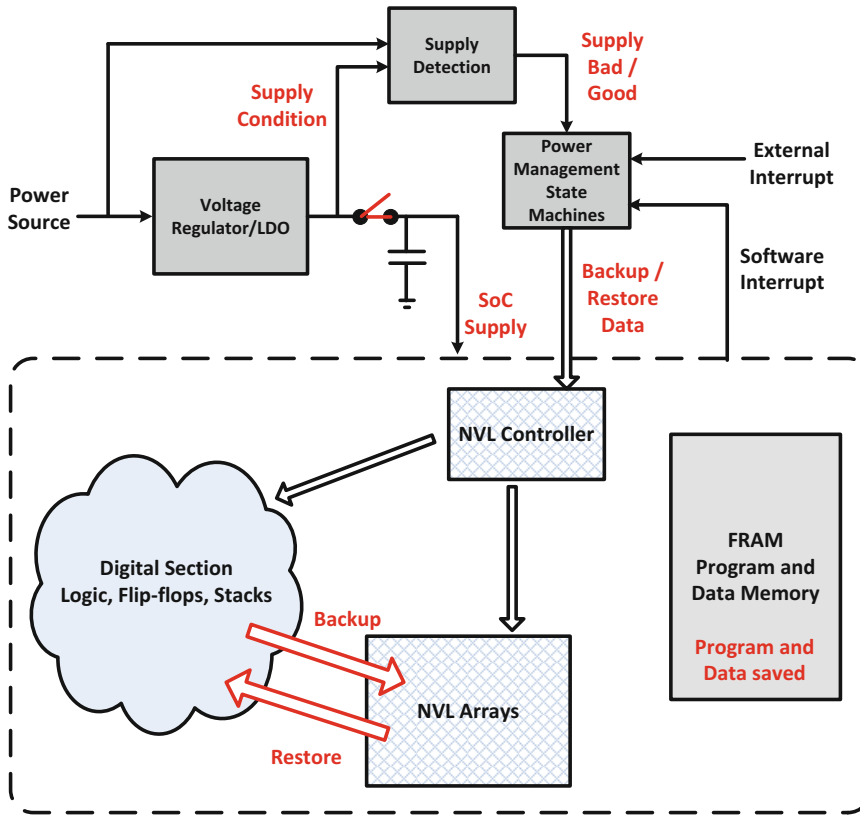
Supply Detection

Supply Bad / Good

Supply Condition

Power Source

Voltage Regulator/LDO

Power Management State Machines

External Interrupt

Software Interrupt

Backup / Restore Data

SoC Supply

NVL Controller

Digital Section Logic, Flip-flops, Stacks

FRAM Program and Data Memory

Program and Data saved

Backup

NVL Arrays

Restore